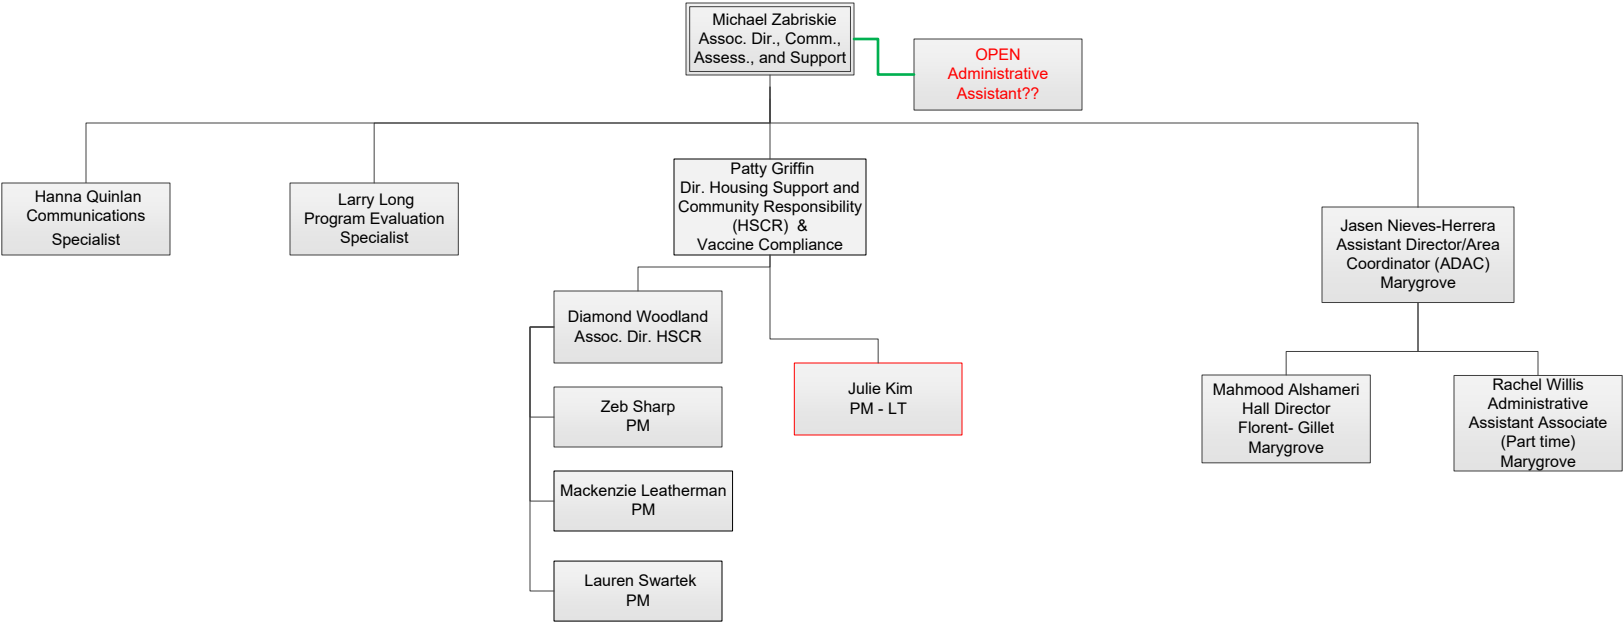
Michael Zabriskie
Assoc. Dir., Comm., Assess., and Support

OPEN
Administrative Assistant??

Hanna Quinlan
Communications Specialist

Larry Long
Program Evaluation Specialist

Patty Griffin
Dir. Housing Support and Community Responsibility (HSCR) & Vaccine Compliance

Jasen Nieves-Herrera
Assistant Director/Area Coordinator (ADAC)
Marygrove

Diamond Woodland
Assoc. Dir. HSCR

Zeb Sharp
PM

Mackenzie Leatherman
PM

Lauren Swartek
PM

Julie Kim
PM - LT

Mahmood Alshameri
Hall Director
Florent- Gillet
Marygrove

Rachel Willis
Administrative Assistant Associate
(Part time)
Marygrove